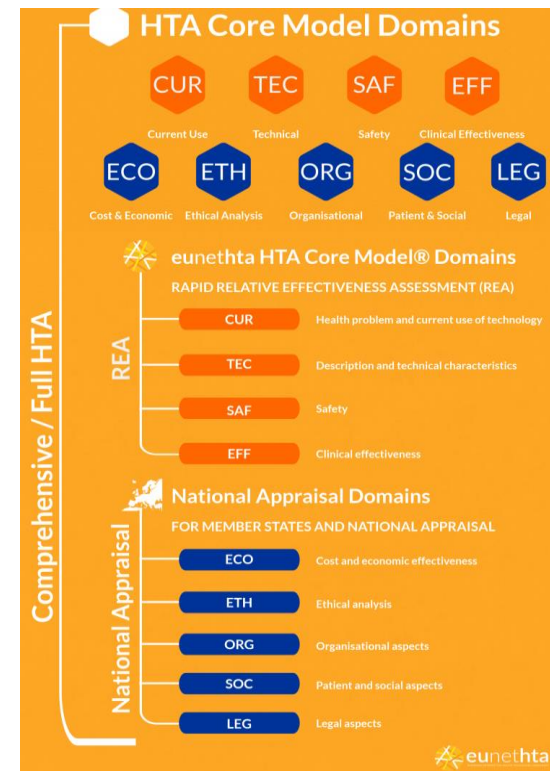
HTA Core Model Domains

CUR
Current Use

TEC
Technical

SAF
Safety

EFF
Clinical Effectiveness

ECO
Cost & Economic

ETH
Ethical Analysis

ORG
Organisational

SOC
Patient & Social

LEG
Legal

Comprehensive / Full HTA

eunethta HTA Core Model® Domains

RAPID RELATIVE EFFECTIVENESS ASSESSMENT (REA)

REA

CUR Health problem and current use of technology

TEC Description and technical characteristics

SAF Safety

EFF Clinical effectiveness

National Appraisal Domains

FOR MEMBER STATES AND NATIONAL APPRAISAL

National Appraisal

ECO Cost and economic effectiveness

ETH Ethical analysis

ORG Organisational aspects

SOC Patient and social aspects

LEG Legal aspects

eunethta